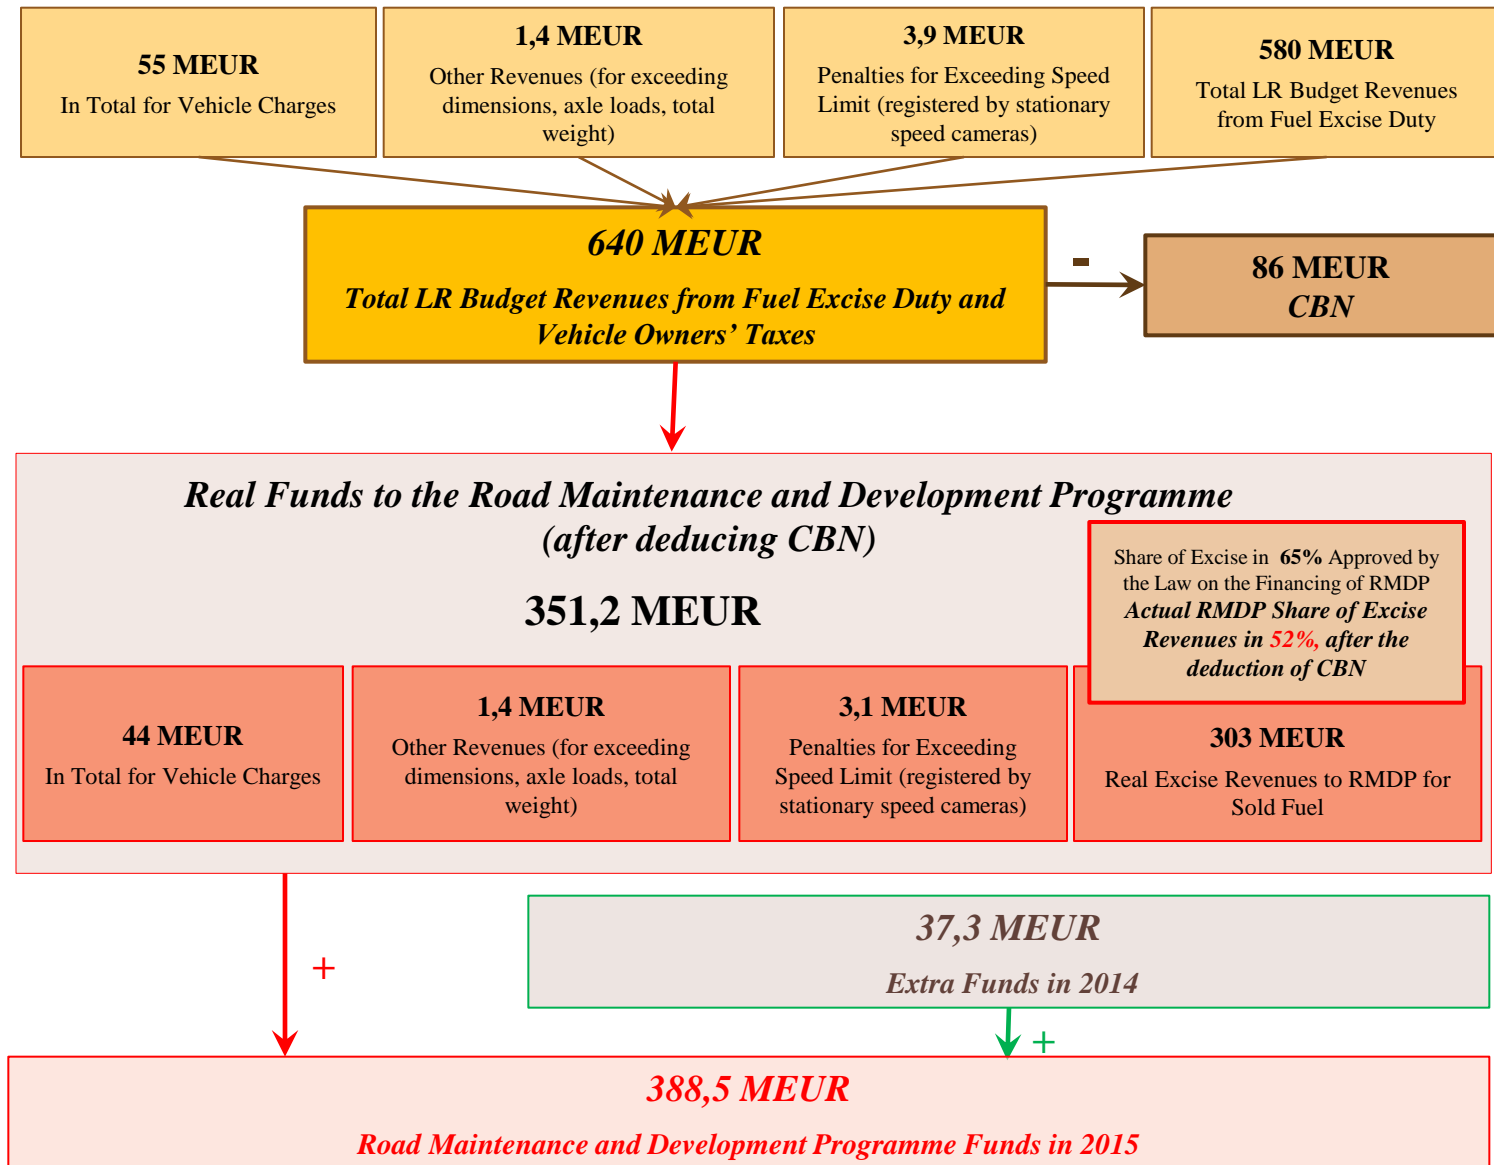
55 MEUR
In Total for Vehicle Charges

1,4 MEUR
Other Revenues (for exceeding dimensions, axle loads, total weight)

3,9 MEUR
Penalties for Exceeding Speed Limit (registered by stationary speed cameras)

580 MEUR
Total LR Budget Revenues from Fuel Excise Duty

640 MEUR
Total LR Budget Revenues from Fuel Excise Duty and Vehicle Owners' Taxes

-

86 MEUR
CBN

Real Funds to the Road Maintenance and Development Programme (after deducing CBN)

351,2 MEUR

Share of Excise in 65% Approved by the Law on the Financing of RMDP
Actual RMDP Share of Excise Revenues in 52%, after the deduction of CBN

44 MEUR
In Total for Vehicle Charges

1,4 MEUR
Other Revenues (for exceeding dimensions, axle loads, total weight)

3,1 MEUR
Penalties for Exceeding Speed Limit (registered by stationary speed cameras)

303 MEUR
Real Excise Revenues to RMDP for Sold Fuel

+

37,3 MEUR
Extra Funds in 2014

+

388,5 MEUR
Road Maintenance and Development Programme Funds in 2015